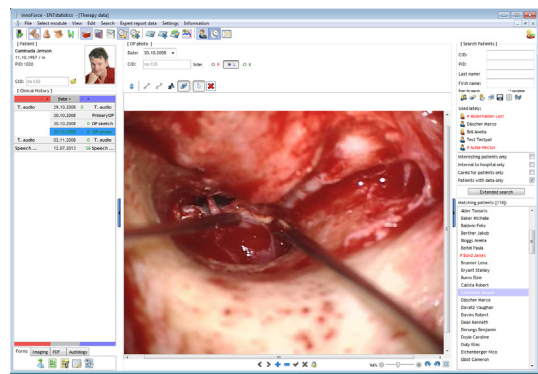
innoForce - ENTstatistics - [Therapy data]

File Select module View Edit Search Expert report data Settings Information

[ Patient ]
Caminada Jenson
11.10.1967 / m
PID: 1020

CID: Vol.CID

[ Clinical History ]

| | Date | |
|---|---|---|
| T. audio | 29.10.2008 | T. audio |
| | 30.10.2008 | PrimaryOP |
| | 30.10.2008 | OP sketch |
| | 30.10.2008 | OP photo |
| T. audio | 31.10.2008 | T. audio |
| | 03.11.2008 | T. audio |
| Speech ... | 12.07.2013 | Speech ... |

Forms Imaging PDF Audiology

[ OP photo ]
Date: 30.10.2008
CID: Vol.CID Side: R L

94%

[ Search Patients ]
CID:
PID:
Last name:
First name:
Enter to search
Used lately:
# Abderhalden Lorri
Döscher Marco
Bell Amelia
Test Testpati
# Junge Hector

Interesting patients only
Interval to hospital only
Cared for patients only
Patients with data only

Extended search

Matching patients (118):
Abler Tamaris
Baker Michelle
Baldwin Felix
Berthier Jakob
Boggs Amelia
Bottel Paula
# Bond James
Brunner Lena
Bryant Stanley
Burns Elvin
Calista Robert
Caminada Jenson
Döscher Marco
Dorotz Vaughan
Davies Robert
Dean Kenneth
Derungs Benjamin
Doyle Caroline
Daly Elias
Eichenberger Nico
Elliot Cameron